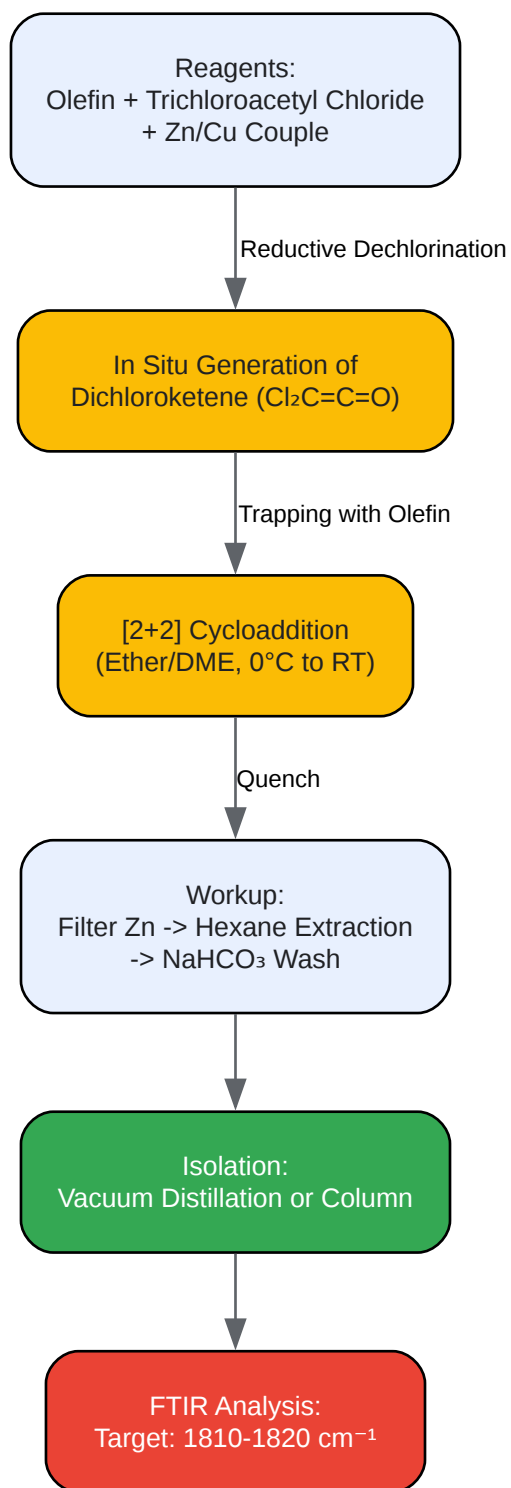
Reagents:
Olefin + Trichloroacetyl Chloride
+ Zn/Cu Couple

Reductive Dechlorination

In Situ Generation of
Dichloroketene ($Cl_2C=C=O$)

Trapping with Olefin

[2+2] Cycloaddition
(Ether/DME, 0°C to RT)

Quench

Workup:
Filter Zn -> Hexane Extraction
-> $NaHCO_3$ Wash

Isolation:
Vacuum Distillation or Column

FTIR Analysis:
Target: 1810-1820 $cm^{-1}$